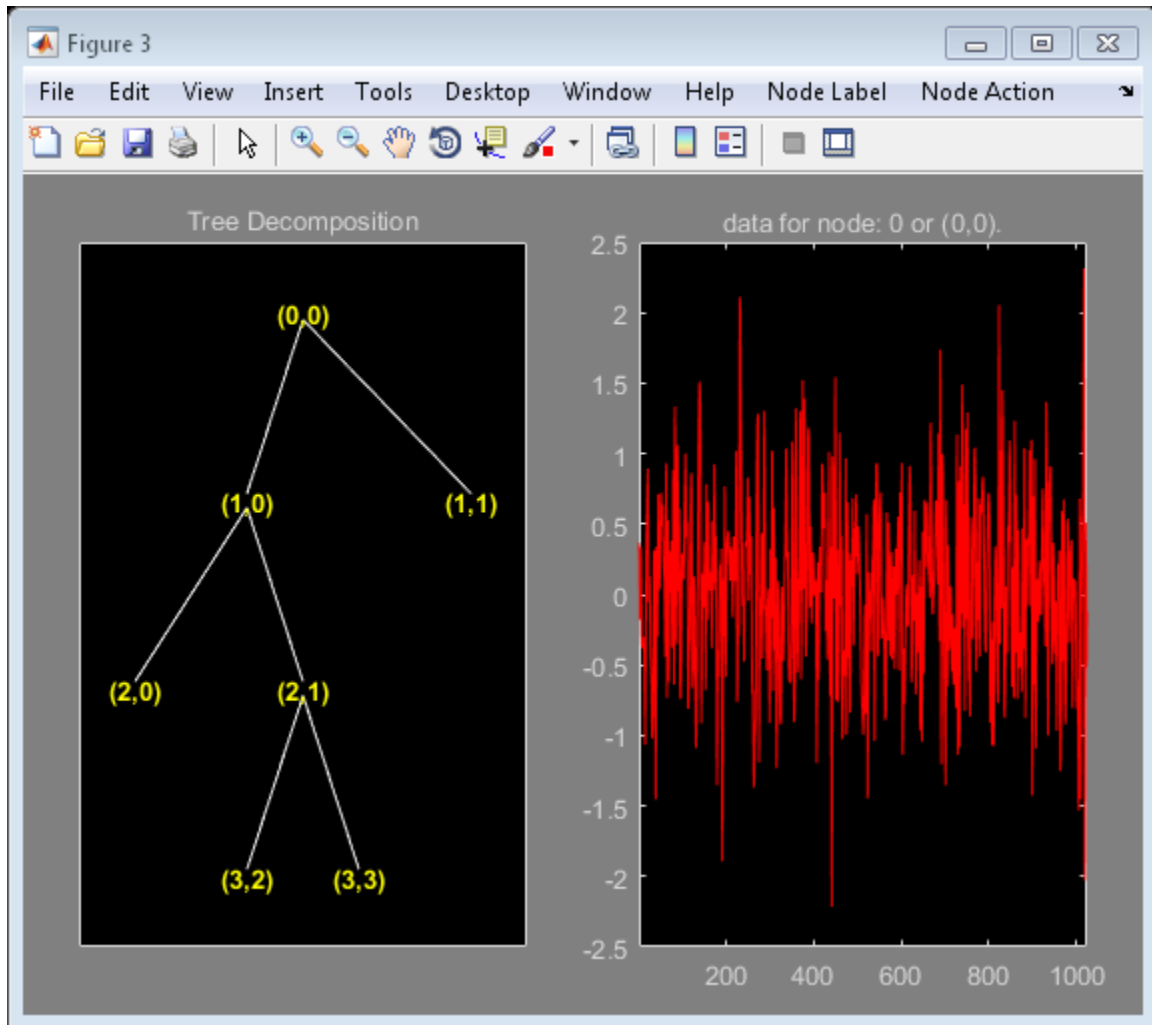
Figure 3

File Edit View Insert Tools Desktop Window Help Node Label Node Action

Tree Decomposition

(0,0)

(1,0)

(1,1)

(2,0)

(2,1)

(3,2)

(3,3)

data for node: 0 or (0,0).

2.5
2
1.5
1
0.5
0
-0.5
-1
-1.5
-2
-2.5

200 400 600 800 1000